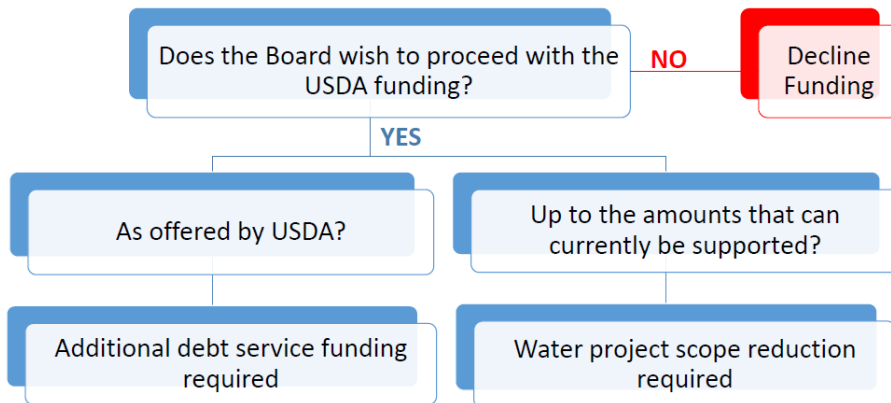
Does the Board wish to proceed with the USDA funding?

NO

Decline Funding

YES

As offered by USDA?

Up to the amounts that can currently be supported?

Additional debt service funding required

Water project scope reduction required